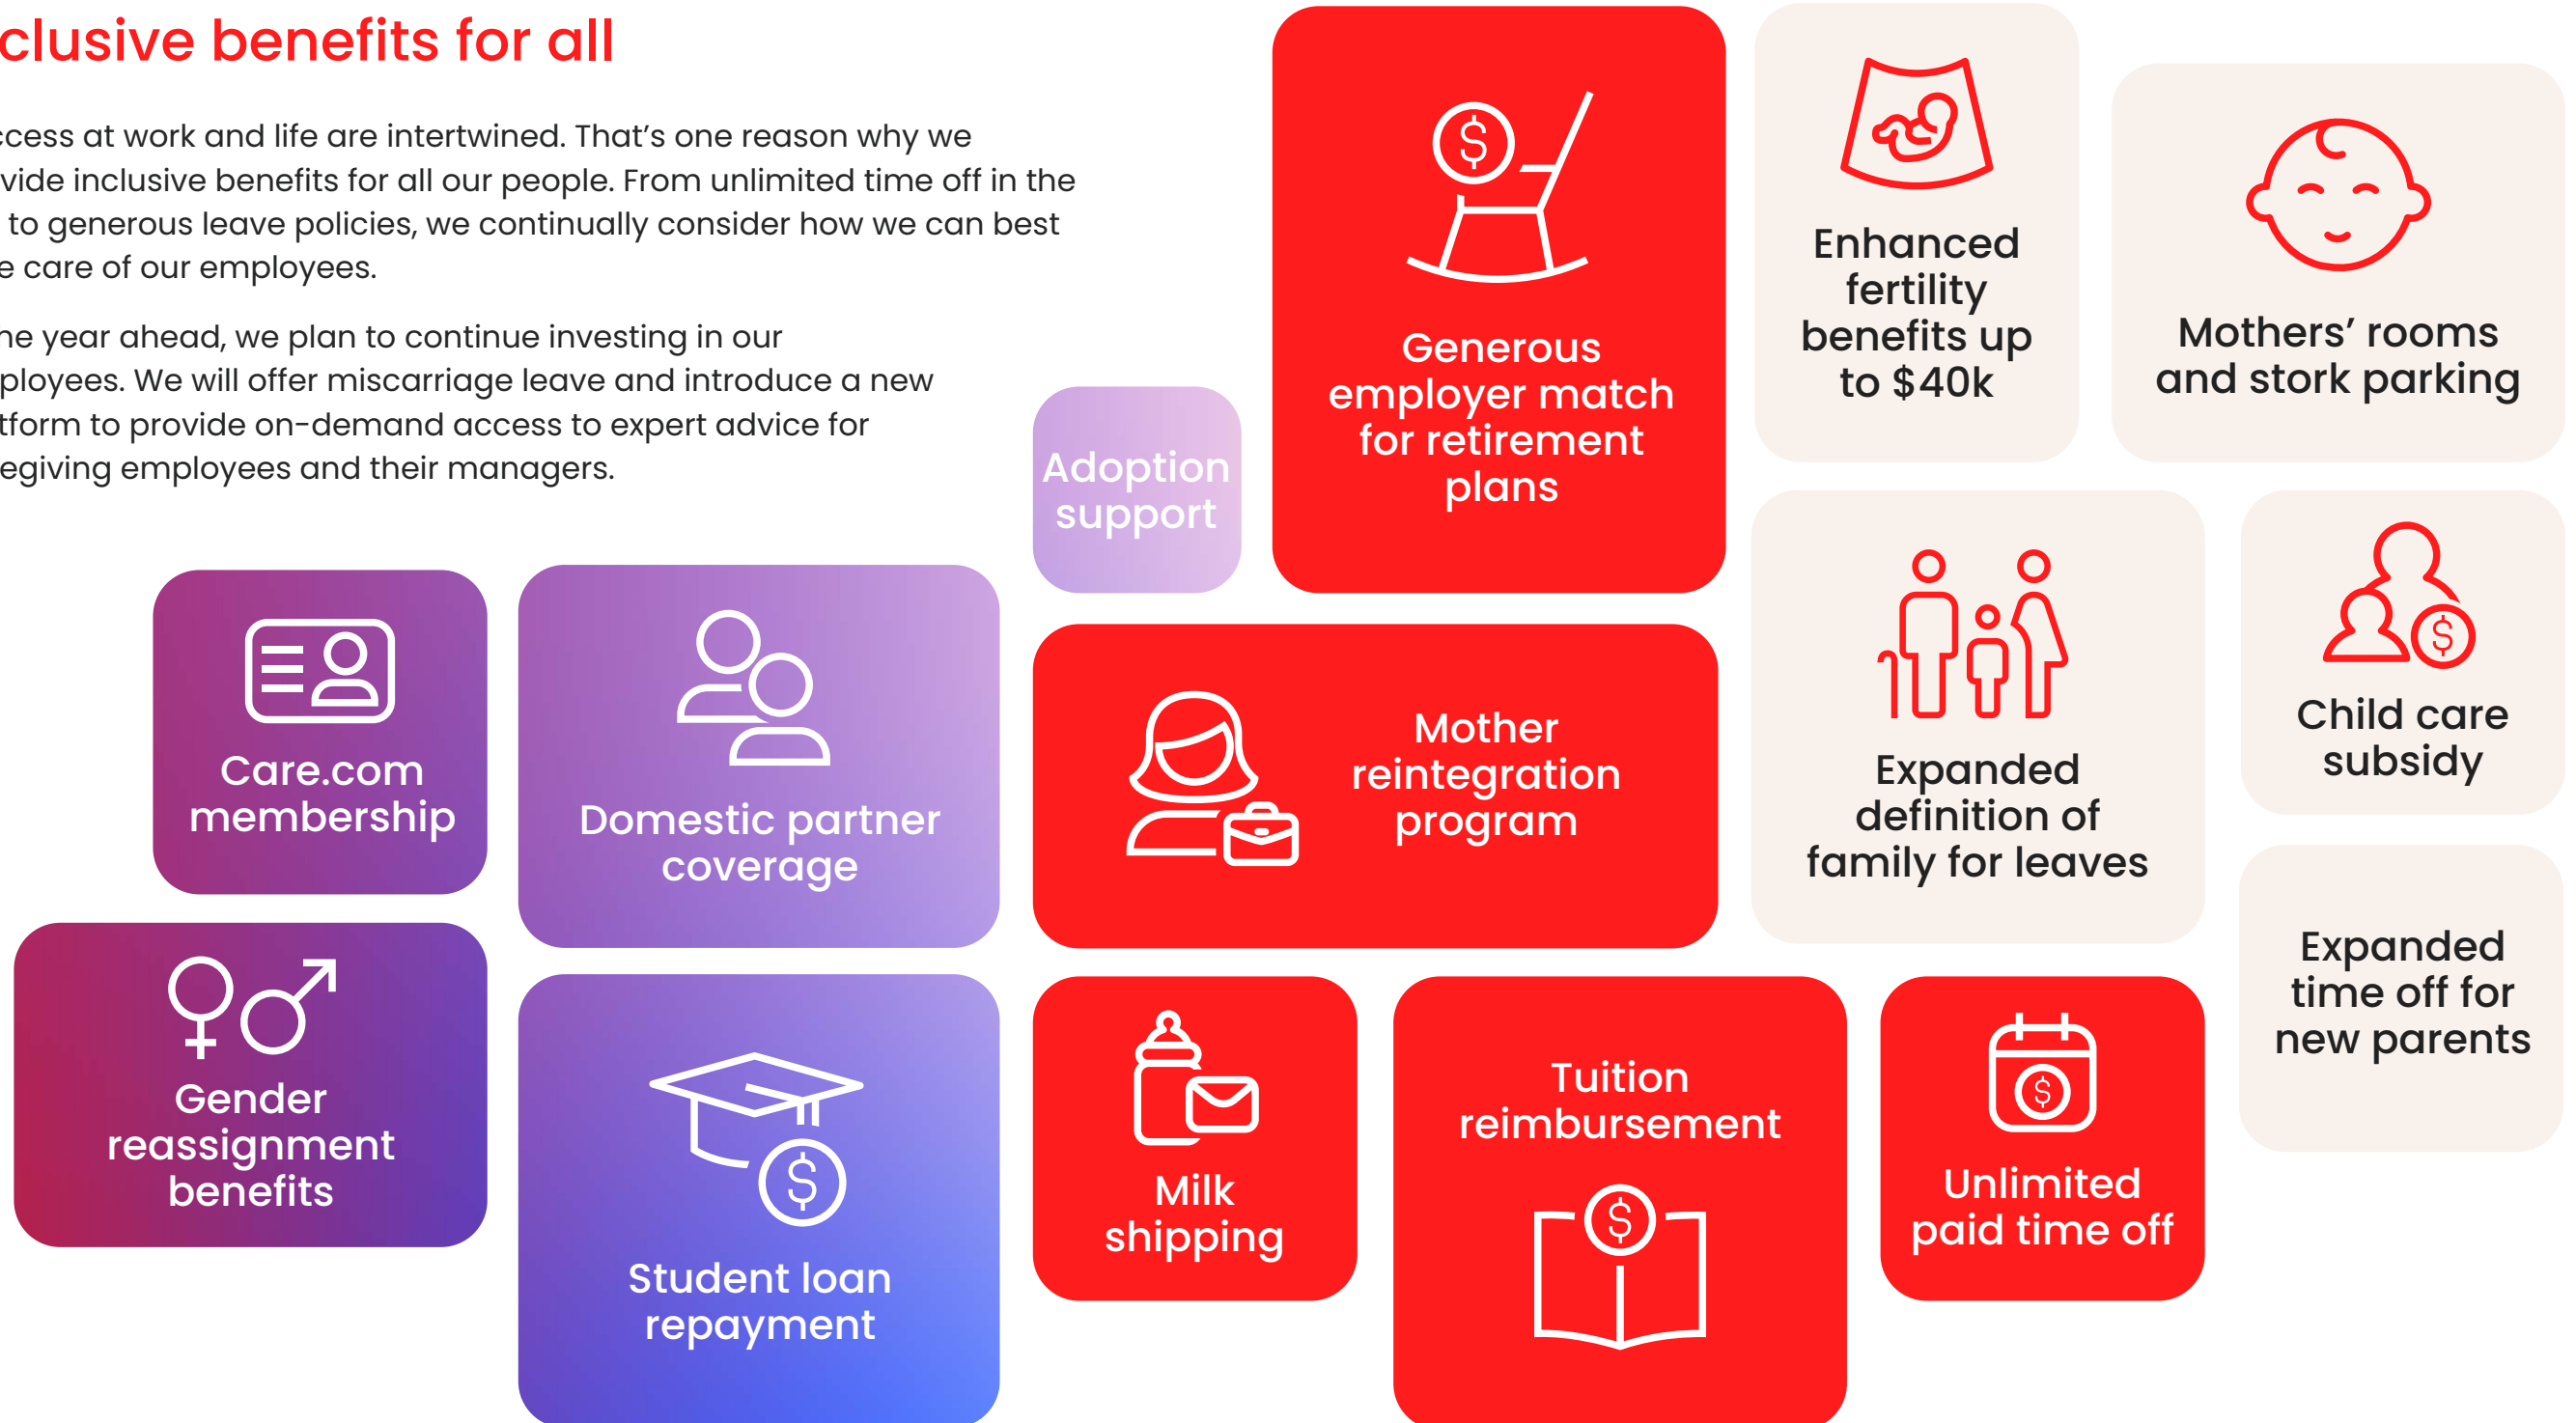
clusive benefits for all

ccess at work and life are intertwined. That's one reason why we vide inclusive benefits for all our people. From unlimited time off in the to generous leave policies, we continually consider how we can best e care of our employees.

he year ahead, we plan to continue investing in our ployees. We will offer miscarriage leave and introduce a new tform to provide on-demand access to expert advice for egiving employees and their managers.

Generous employer match for retirement plans

Enhanced fertility benefits up to $40k

Mothers' rooms and stork parking

Adoption support

Care.com membership

Domestic partner coverage

Mother reintegration program

Expanded definition of family for leaves

Child care subsidy

Expanded time off for new parents

Gender reassignment benefits

Student loan repayment

Milk shipping

Tuition reimbursement

Unlimited paid time off